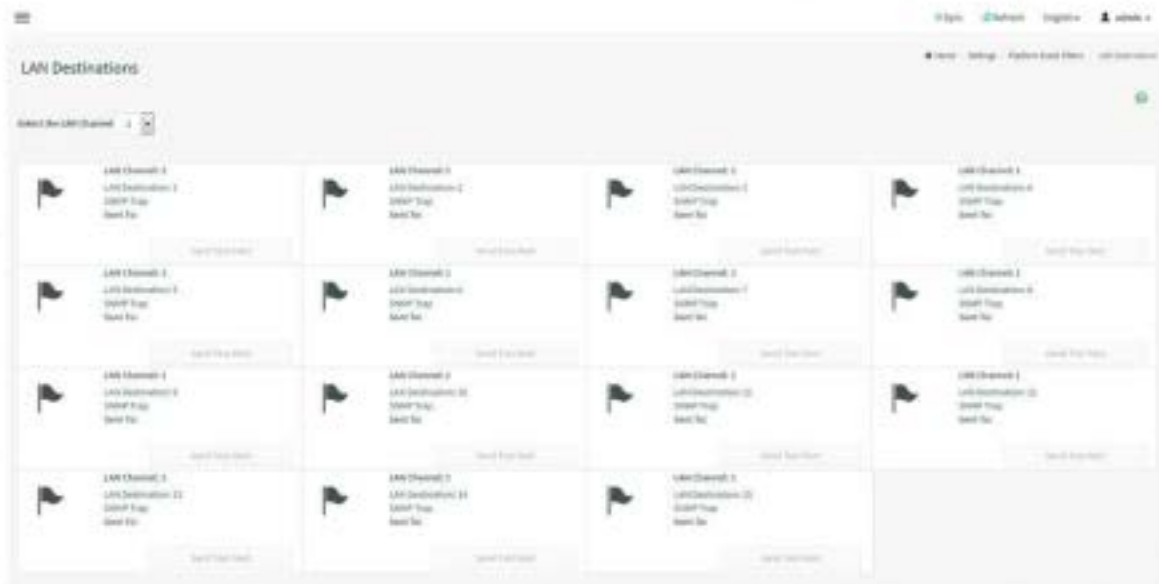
Sync Refresh English admin

LAN Destinations

Home Settings Platform Event Filters LAN Destinations

Select the LAN Channel 1

LAN Channel: 1
LAN Destination 1
SNMP Trap
Sent To:
Send Test Alert

LAN Channel: 1
LAN Destination 2
SNMP Trap
Sent To:
Send Test Alert

LAN Channel: 1
LAN Destination 3
SNMP Trap
Sent To:
Send Test Alert

LAN Channel: 1
LAN Destination 4
SNMP Trap
Sent To:
Send Test Alert

LAN Channel: 1
LAN Destination 5
SNMP Trap
Sent To:
Send Test Alert

LAN Channel: 1
LAN Destination 6
SNMP Trap
Sent To:
Send Test Alert

LAN Channel: 1
LAN Destination 7
SNMP Trap
Sent To:
Send Test Alert

LAN Channel: 1
LAN Destination 8
SNMP Trap
Sent To:
Send Test Alert

LAN Channel: 1
LAN Destination 9
SNMP Trap
Sent To:
Send Test Alert

LAN Channel: 1
LAN Destination 10
SNMP Trap
Sent To:
Send Test Alert

LAN Channel: 1
LAN Destination 11
SNMP Trap
Sent To:
Send Test Alert

LAN Channel: 1
LAN Destination 12
SNMP Trap
Sent To:
Send Test Alert

LAN Channel: 1
LAN Destination 13
SNMP Trap
Sent To:
Send Test Alert

LAN Channel: 1
LAN Destination 14
SNMP Trap
Sent To:
Send Test Alert

LAN Channel: 1
LAN Destination 15
SNMP Trap
Sent To:
Send Test Alert